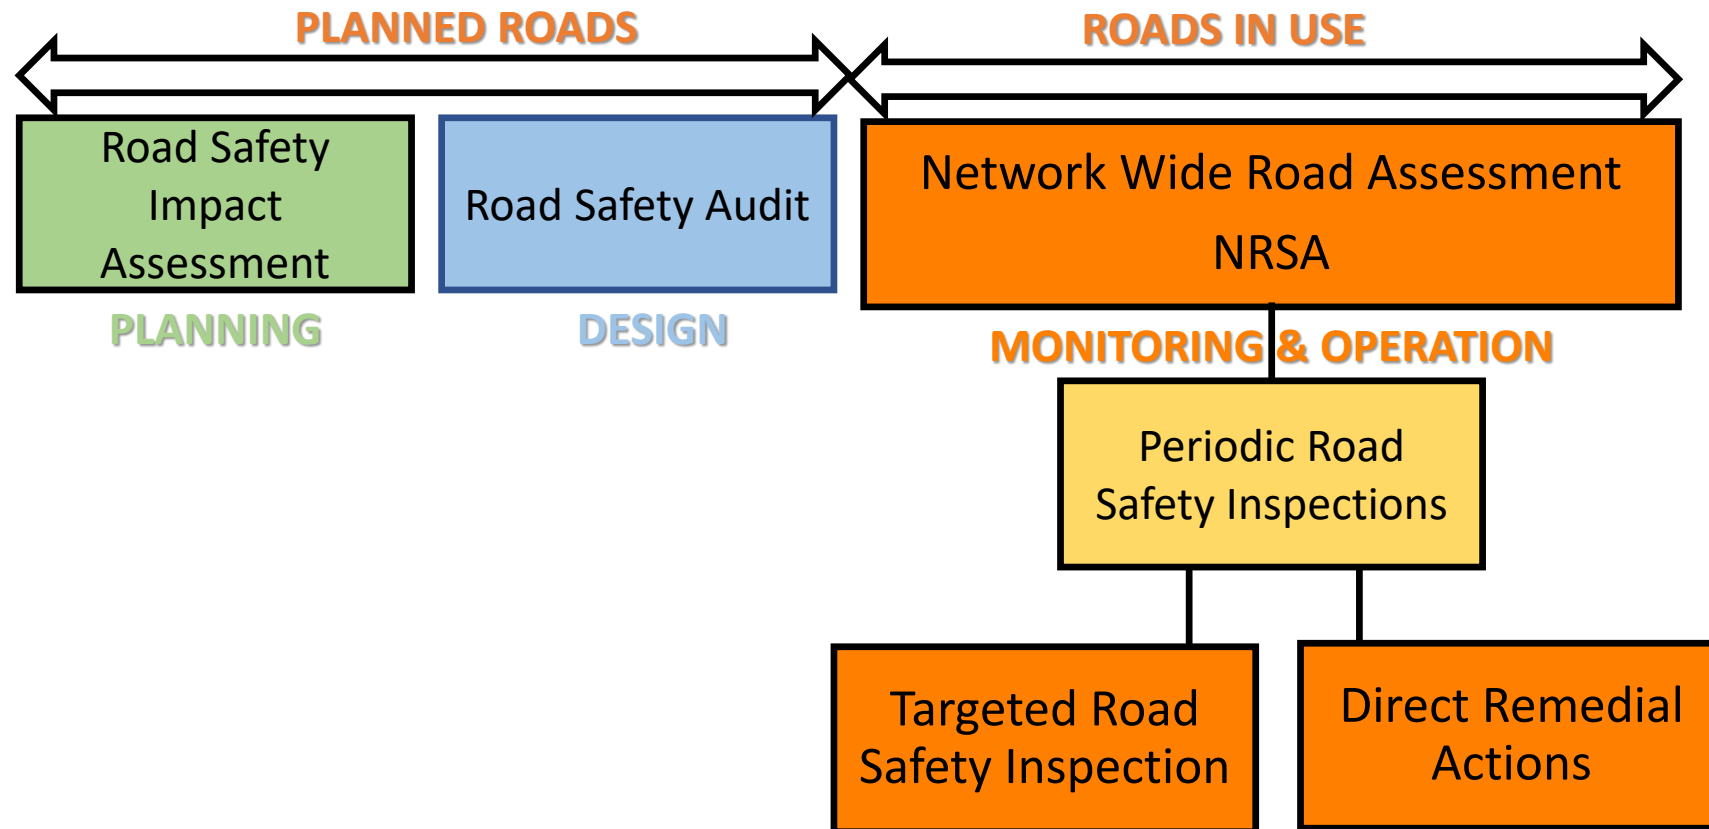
PLANNED ROADS

ROADS IN USE

Road Safety Impact Assessment

Road Safety Audit

Network Wide Road Assessment NRSA

PLANNING

DESIGN

MONITORING & OPERATION

Periodic Road Safety Inspections

Targeted Road Safety Inspection

Direct Remedial Actions